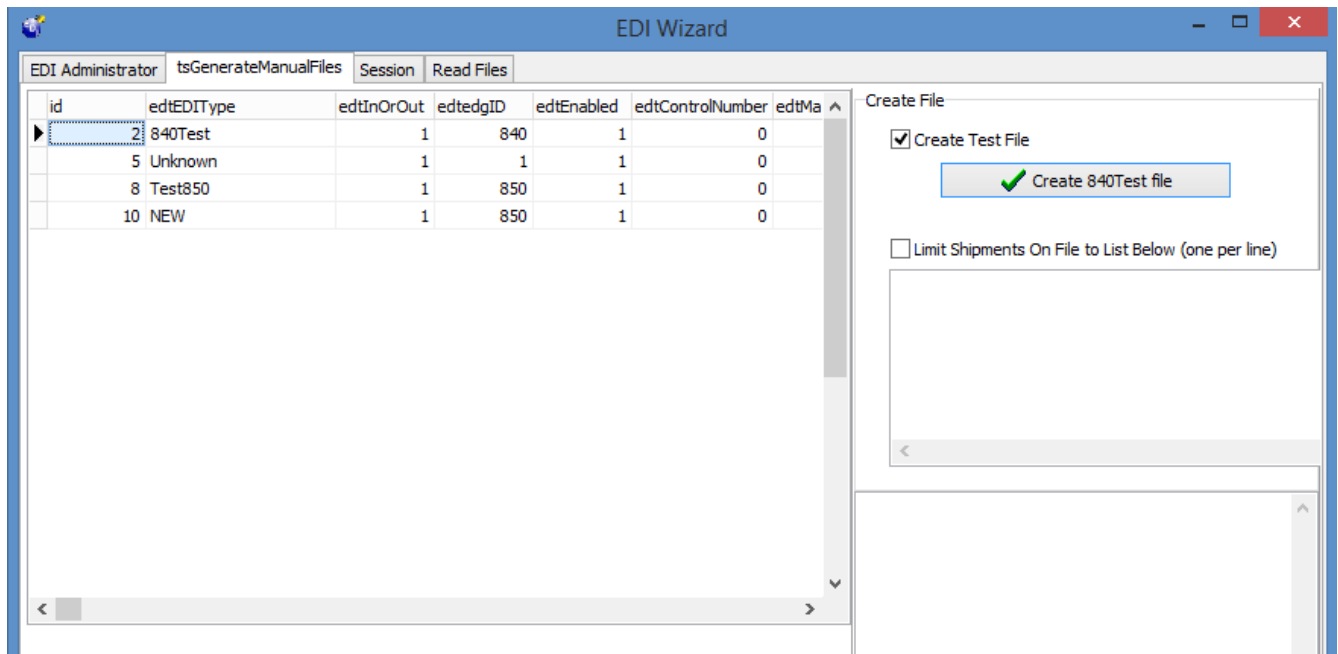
EDI Wizard

EDI Administrator | tsGenerateManualFiles | Session | Read Files

| id | edtEDIType | edtInOrOut | edtedgID | edtEnabled | edtControlNumber | edtMa |
|---|---|---|---|---|---|---|
| 2 | 840Test | 1 | 840 | 1 | 0 | |
| 5 | Unknown | 1 | 1 | 1 | 0 | |
| 8 | Test850 | 1 | 850 | 1 | 0 | |
| 10 | NEW | 1 | 850 | 1 | 0 | |

Create File

Create Test File

Create 840Test file

Limit Shipments On File to List Below (one per line)